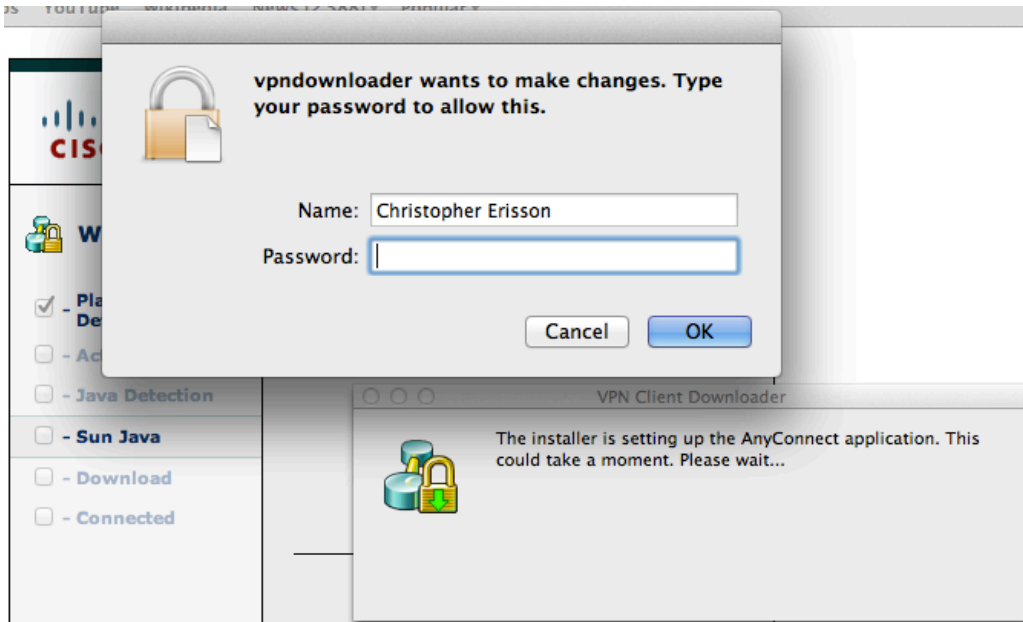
YouTube Wikipedia News (2 5881) Popular

vpndownloader wants to make changes. Type your password to allow this.

Name: Christopher Erisson

Password:

Cancel OK

CISC

W

- Pla De

- Ac

- Java Detection

- Sun Java

- Download

- Connected

VPN Client Downloader

The installer is setting up the AnyConnect application. This could take a moment. Please wait...